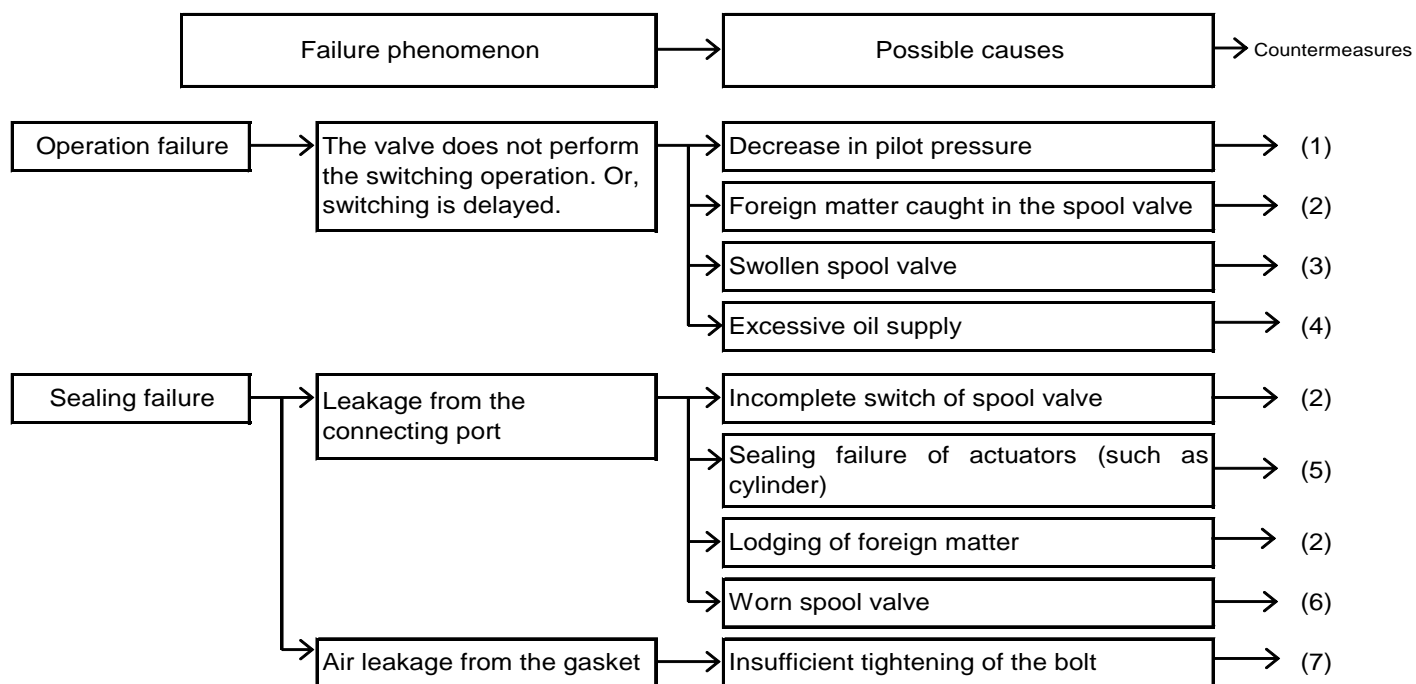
Failure phenomenon

Possible causes

Countermeasures

Operation failure

The valve does not perform the switching operation. Or, switching is delayed.

Decrease in pilot pressure
(1)

Foreign matter caught in the spool valve
(2)

Swollen spool valve
(3)

Excessive oil supply
(4)

Sealing failure

Leakage from the connecting port

Incomplete switch of spool valve
(2)

Sealing failure of actuators (such as cylinder)
(5)

Lodging of foreign matter
(2)

Worn spool valve
(6)

Air leakage from the gasket

Insufficient tightening of the bolt
(7)